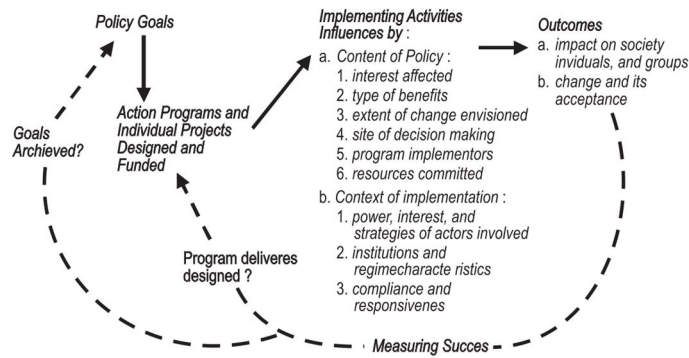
Policy Goals

Action Programs and Individual Projects Designed and Funded

Implementing Activities Influences by :

a. Content of Policy :
1. interest affected
2. type of benefits
3. extent of change envisioned
4. site of decision making
5. program implementors
6. resources committed

b. Context of implementation :
1. power, interest, and strategies of actors involved
2. institutions and regimecharacte ristics
3. compliance and responsivenes

Outcomes
a. impact on society inviduals, and groups
b. change and its acceptance

Goals Archieved?

Program deliveres designed ?

Measuring Succes